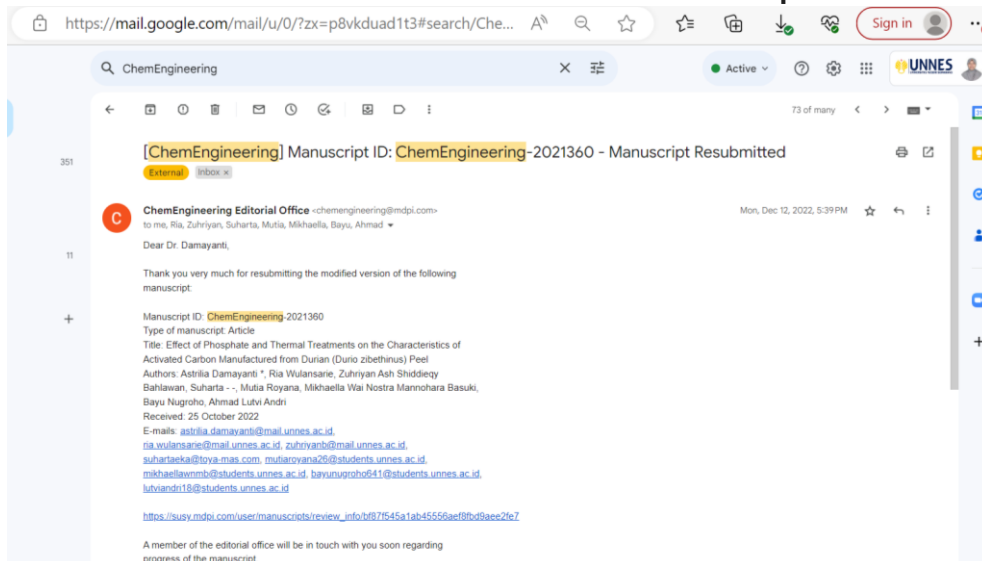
https://mail.google.com/mail/u/0/?zx=p8vkduad1t3#search/Che...

Sign in

ChemEngineering

Active

UNNES

73 of many

351

11

[ChemEngineering] Manuscript ID: ChemEngineering-2021360 - Manuscript Resubmitted

External Inbox ×

ChemEngineering Editorial Office <chemengineering@mdpi.com>
to me, Ria, Zuhriyan, Suharta, Mutia, Mikhaella, Bayu, Ahmad

Mon, Dec 12, 2022, 5:39 PM

Dear Dr. Damayanti,

Thank you very much for resubmitting the modified version of the following manuscript:

Manuscript ID: ChemEngineering-2021360
Type of manuscript: Article
Title: Effect of Phosphate and Thermal Treatments on the Characteristics of Activated Carbon Manufactured from Durian (Durio zibethinus) Peel
Authors: Astrilia Damayanti *, Ria Wulansarie, Zuhriyan Ash Shiddieqy Bahlawan, Suharta - -, Mutia Royana, Mikhaella Wai Nostra Mannohara Basuki, Bayu Nugroho, Ahmad Lutvi Andri
Received: 25 October 2022
E-mails: astrilia.damayanti@mail.unnes.ac.id, ria.wulansarie@mail.unnes.ac.id, zuhriyanb@mail.unnes.ac.id, suhartaeka@toya-mas.com, mutiaroyana26@students.unnes.ac.id, mikhaellawnmb@students.unnes.ac.id, bayunugroho641@students.unnes.ac.id, lutviandri18@students.unnes.ac.id

https://susy.mdpi.com/user/manuscripts/review_info/bf87f545a1ab45556aef8fbd9aee2fe7

A member of the editorial office will be in touch with you soon regarding progress of the manuscript.